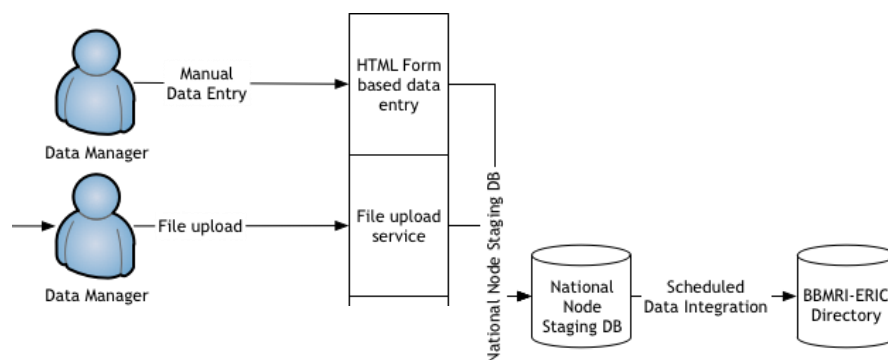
Manual Data Entry

Data Manager

HTML Form based data entry

File upload

Data Manager

File upload service

National Node Staging DB

National Node Staging DB

Scheduled Data Integration

BBMRI-ERIC Directory